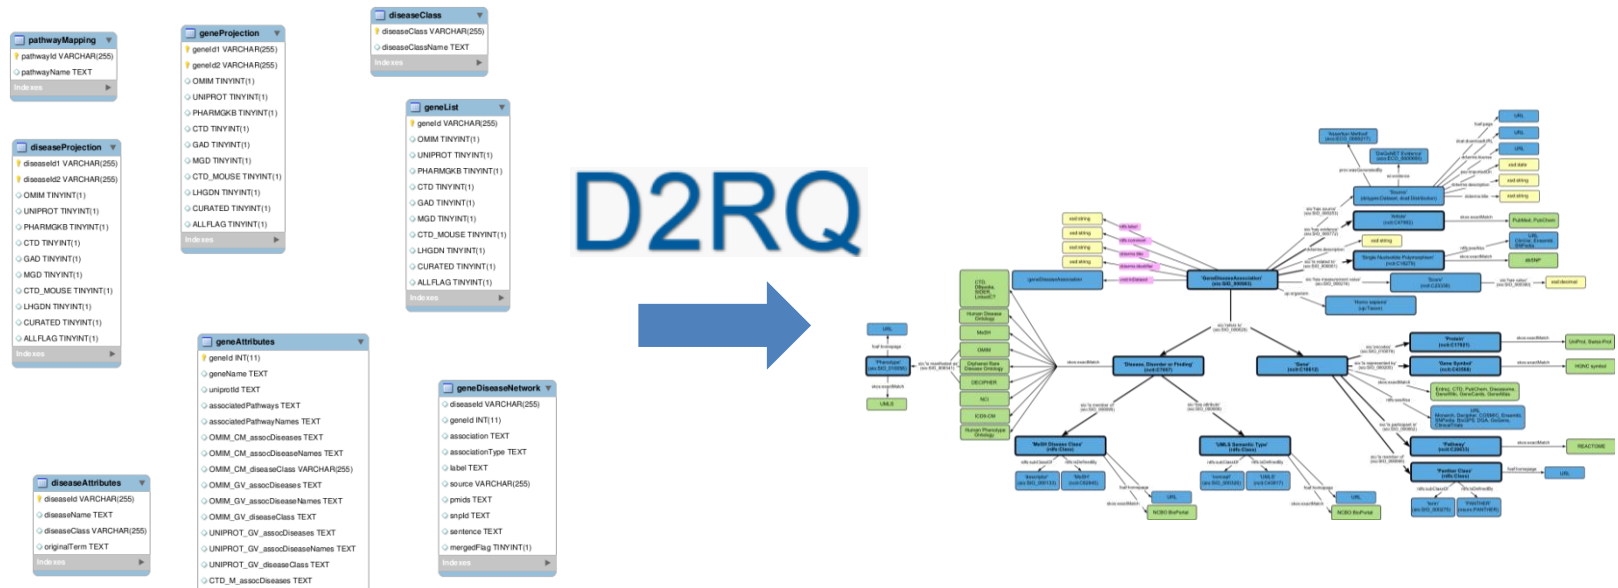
pathwayMapping
pathwayId VARCHAR(255)
pathwayName TEXT
Indexes

diseaseProjection
diseaseId1 VARCHAR(255)
diseaseId2 VARCHAR(255)
OMIM TINYINT(1)
UNIPROT TINYINT(1)
PHARMGKB TINYINT(1)
CTD TINYINT(1)
GAD TINYINT(1)
MGD TINYINT(1)
CTD_MOUSE TINYINT(1)
LHGDN TINYINT(1)
CURATED TINYINT(1)
ALLFLAG TINYINT(1)
Indexes

diseaseAttributes
diseaseId VARCHAR(255)
diseaseName TEXT
diseaseClass VARCHAR(255)
originalTerm TEXT
Indexes

geneProjection
geneId1 VARCHAR(255)
geneId2 VARCHAR(255)
OMIM TINYINT(1)
UNIPROT TINYINT(1)
PHARMGKB TINYINT(1)
CTD TINYINT(1)
GAD TINYINT(1)
MGD TINYINT(1)
CTD_MOUSE TINYINT(1)
LHGDN TINYINT(1)
CURATED TINYINT(1)
ALLFLAG TINYINT(1)
Indexes

geneAttributes
geneId INT(11)
geneName TEXT
uniprotId TEXT
associatedPathways TEXT
associatedPathwayNames TEXT
OMIM_CM_assocDiseases TEXT
OMIM_CM_assocDiseaseNames TEXT
OMIM_CM_diseaseClass VARCHAR(255)
OMIM_GV_assocDiseases TEXT
OMIM_GV_assocDiseaseNames TEXT
OMIM_GV_diseaseClass TEXT
UNIPROT_GV_assocDiseases TEXT
UNIPROT_GV_assocDiseaseNames TEXT
UNIPROT_GV_diseaseClass TEXT
CTD_M_assocDiseases TEXT

diseaseClass
diseaseClass VARCHAR(255)
diseaseClassName TEXT
Indexes

geneList
geneId VARCHAR(255)
OMIM TINYINT(1)
UNIPROT TINYINT(1)
PHARMGKB TINYINT(1)
CTD TINYINT(1)
GAD TINYINT(1)
MGD TINYINT(1)
CTD_MOUSE TINYINT(1)
LHGDN TINYINT(1)
CURATED TINYINT(1)
ALLFLAG TINYINT(1)
Indexes

geneDiseaseNetwork
diseaseId VARCHAR(255)
geneId INT(11)
association TEXT
associationType TEXT
label TEXT
source VARCHAR(255)
pmids TEXT
snpId TEXT
sentence TEXT
mergedFlag TINYINT(1)
Indexes

D2RQ

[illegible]